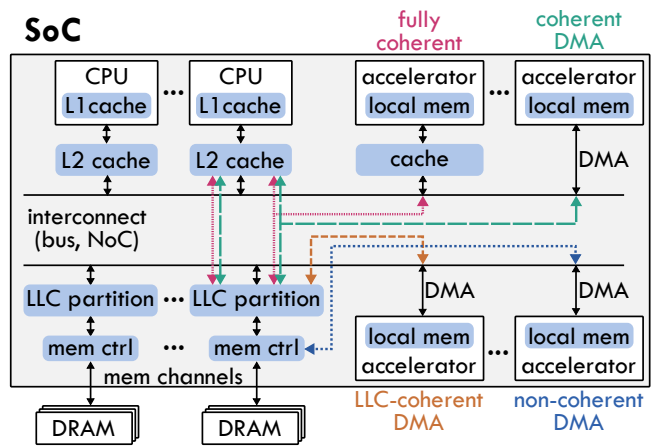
SoC

fully coherent

coherent DMA

CPU
L1cache

...

CPU
L1cache

accelerator
local mem

...

accelerator
local mem

L2 cache

L2 cache

cache

DMA

interconnect (bus, NoC)

LLC partition

...

LLC partition

DMA

DMA

mem ctrl

...

mem ctrl

local mem
accelerator

...

local mem
accelerator

mem channels

DRAM

DRAM

LLC-coherent DMA

non-coherent DMA